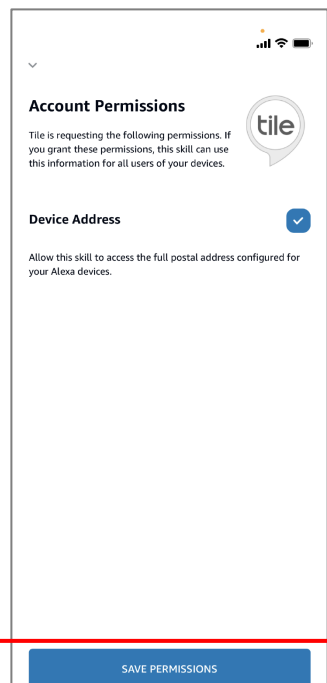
Account Permissions

tile

Tile is requesting the following permissions. If you grant these permissions, this skill can use this information for all users of your devices.

Device Address

Allow this skill to access the full postal address configured for your Alexa devices.

SAVE PERMISSIONS